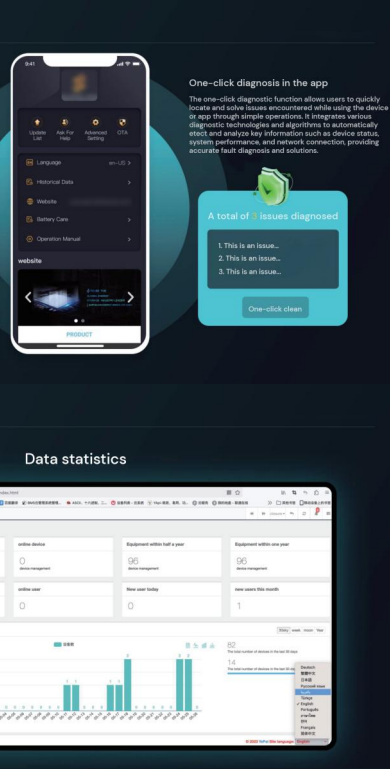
9:41

Update List
Ask For Help
Advanced Setting
OTA

Language
en-US >

Historical Data
>

Website

Battery Care
>

Operation Manual
>

website

PRODUCT

One-click diagnosis in the app

The one-click diagnostic function allows users to quickly locate and solve issues encountered while using the device or app through simple operations. It integrates various diagnostic technologies and algorithms to automatically etect and analyze key information such as device status, system performance, and network connection, providing accurate fault diagnosis and solutions.

A total of 3 issues diagnosed

1. This is an issue...
2. This is an issue...
3. This is an issue...

One-click clean

Data statistics

online device
0
device management

Equipment within half a year
96
device management

Equipment within one year
96
device management

online user
0

New user today
0

new users this month
1

Daily week Month Year

82
The total number of devices in the last 30 days

14
The total number of devices in the last 30 days

Deutsch
繁體中文
日本語
Tiếng Việt
Türkçe
English
Português
Français
简体中文

© 2023 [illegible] Site language: English